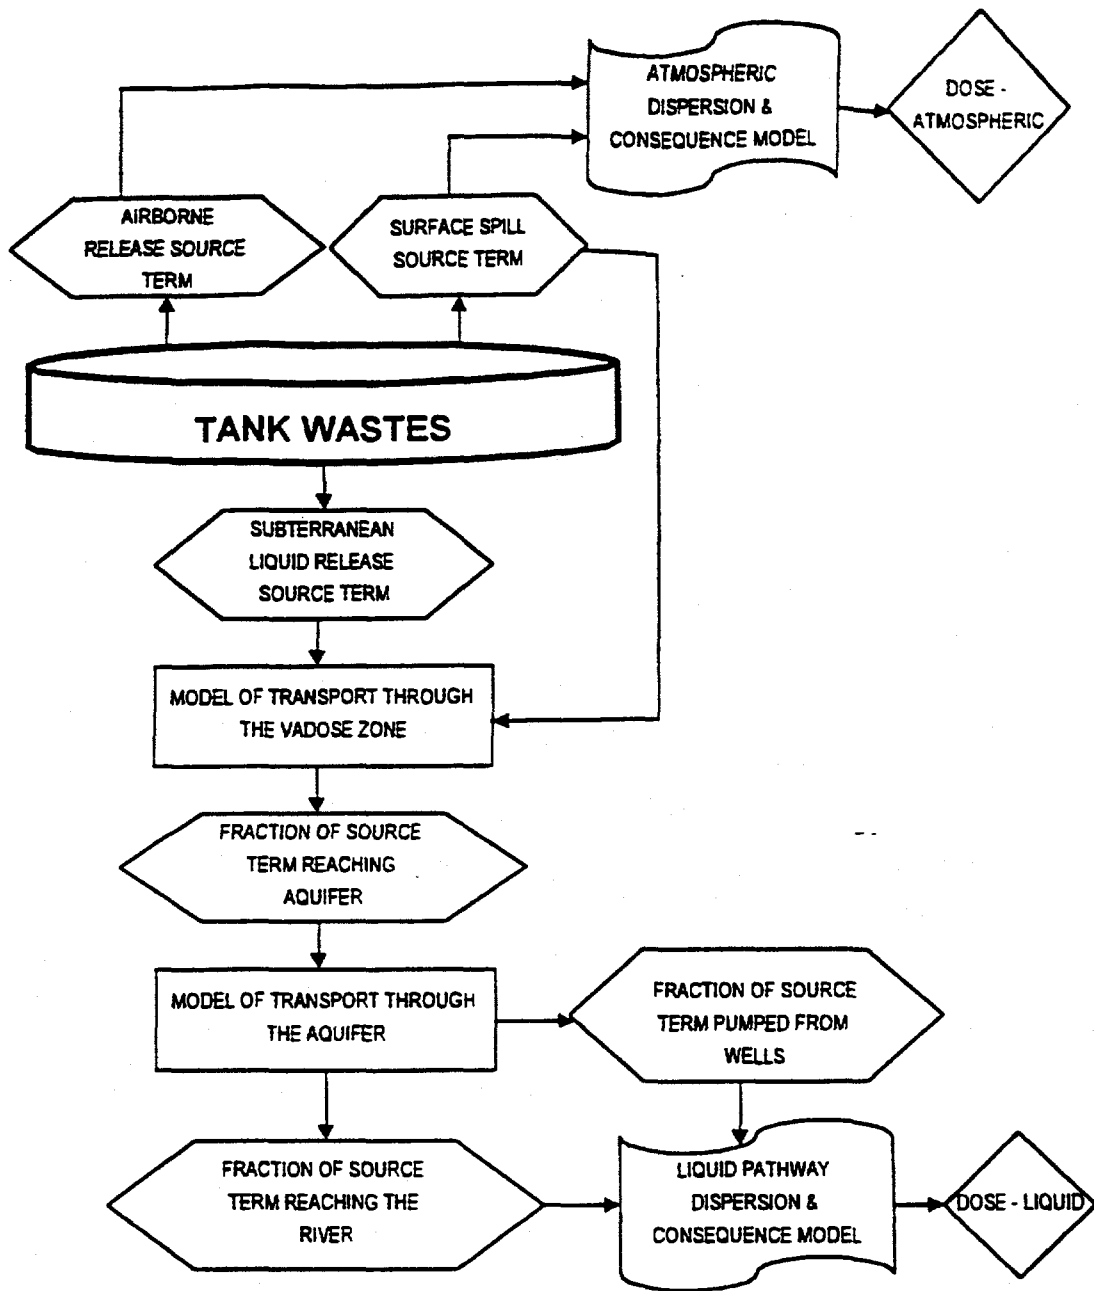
ATMOSPHERIC DISPERSION & CONSEQUENCE MODEL

DOSE - ATMOSPHERIC

AIRBORNE RELEASE SOURCE TERM

SURFACE SPILL SOURCE TERM

TANK WASTES

SUBTERRANEAN LIQUID RELEASE SOURCE TERM

MODEL OF TRANSPORT THROUGH THE VADOSE ZONE

FRACTION OF SOURCE TERM REACHING AQUIFER

MODEL OF TRANSPORT THROUGH THE AQUIFER

FRACTION OF SOURCE TERM PUMPED FROM WELLS

FRACTION OF SOURCE TERM REACHING THE RIVER

LIQUID PATHWAY DISPERSION & CONSEQUENCE MODEL

DOSE - LIQUID